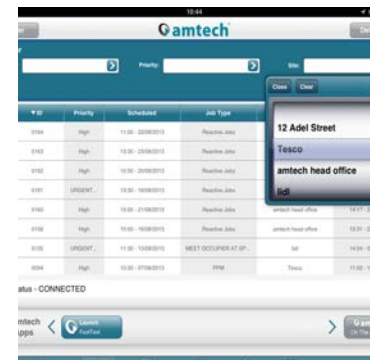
10:44

amtech

Priority:

Site:

Close Clear

12 Adel Street

Tesco

amtech head office

lidl

| ID | Priority | Scheduled | Job Type |
|---|---|---|---|
| 5164 | High | 11:00 - 22/08/2013 | Reactive Jobs |
| 5163 | High | 10:00 - 29/08/2013 | Reactive Jobs |
| 5162 | High | 10:00 - 22/08/2013 | Reactive Jobs |
| 5161 | URGENT | 11:00 - 16/08/2013 | Reactive Jobs |
| 5160 | High | 10:00 - 21/08/2013 | Reactive Jobs |
| 5158 | High | 16:00 - 16/08/2013 | Reactive Jobs |
| 5135 | URGENT | 11:00 - 13/08/2013 | MEET OCCUPIER AT SP... |
| 5094 | High | 11:30 - 07/08/2013 | PPM |

amtech head office

amtech head office

lidl

Tesco

atus - CONNECTED

amtech
pps

Launch

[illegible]